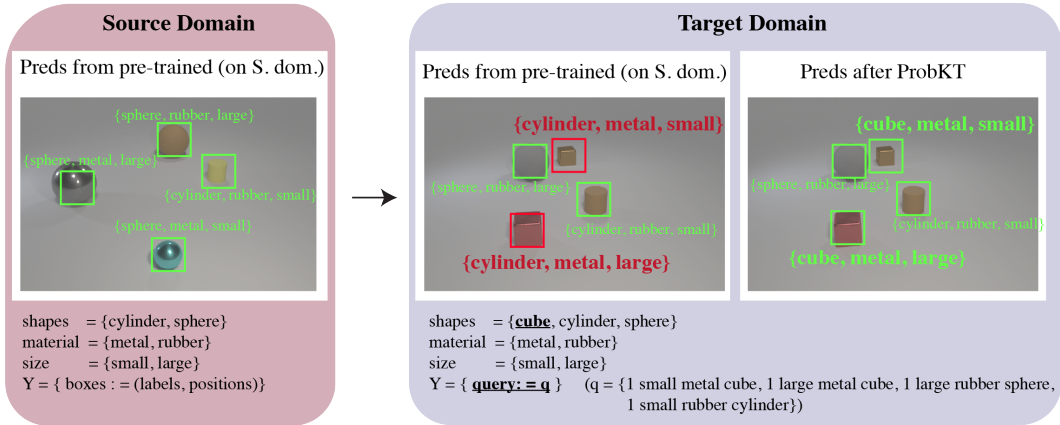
Source Domain

Preds from pre-trained (on S. dom.)

{sphere, rubber, large}
{sphere, metal, large}
{cylinder, rubber, small}
{sphere, metal, small}

shapes = {cylinder, sphere}
material = {metal, rubber}
size = {small, large}
Y = { boxes : = (labels, positions)}

Target Domain

Preds from pre-trained (on S. dom.)

{cylinder, metal, small}
{sphere, rubber, large}
{cylinder, rubber, small}
{cylinder, metal, large}

Preds after ProbKT

{cube, metal, small}
{sphere, rubber, large}
{cylinder, rubber, small}
{cube, metal, large}

shapes = {**cube**, cylinder, sphere}
material = {metal, rubber}
size = {small, large}
Y = { **query: = q** } (q = {1 small metal cube, 1 large metal cube, 1 large rubber sphere, 1 small rubber cylinder})